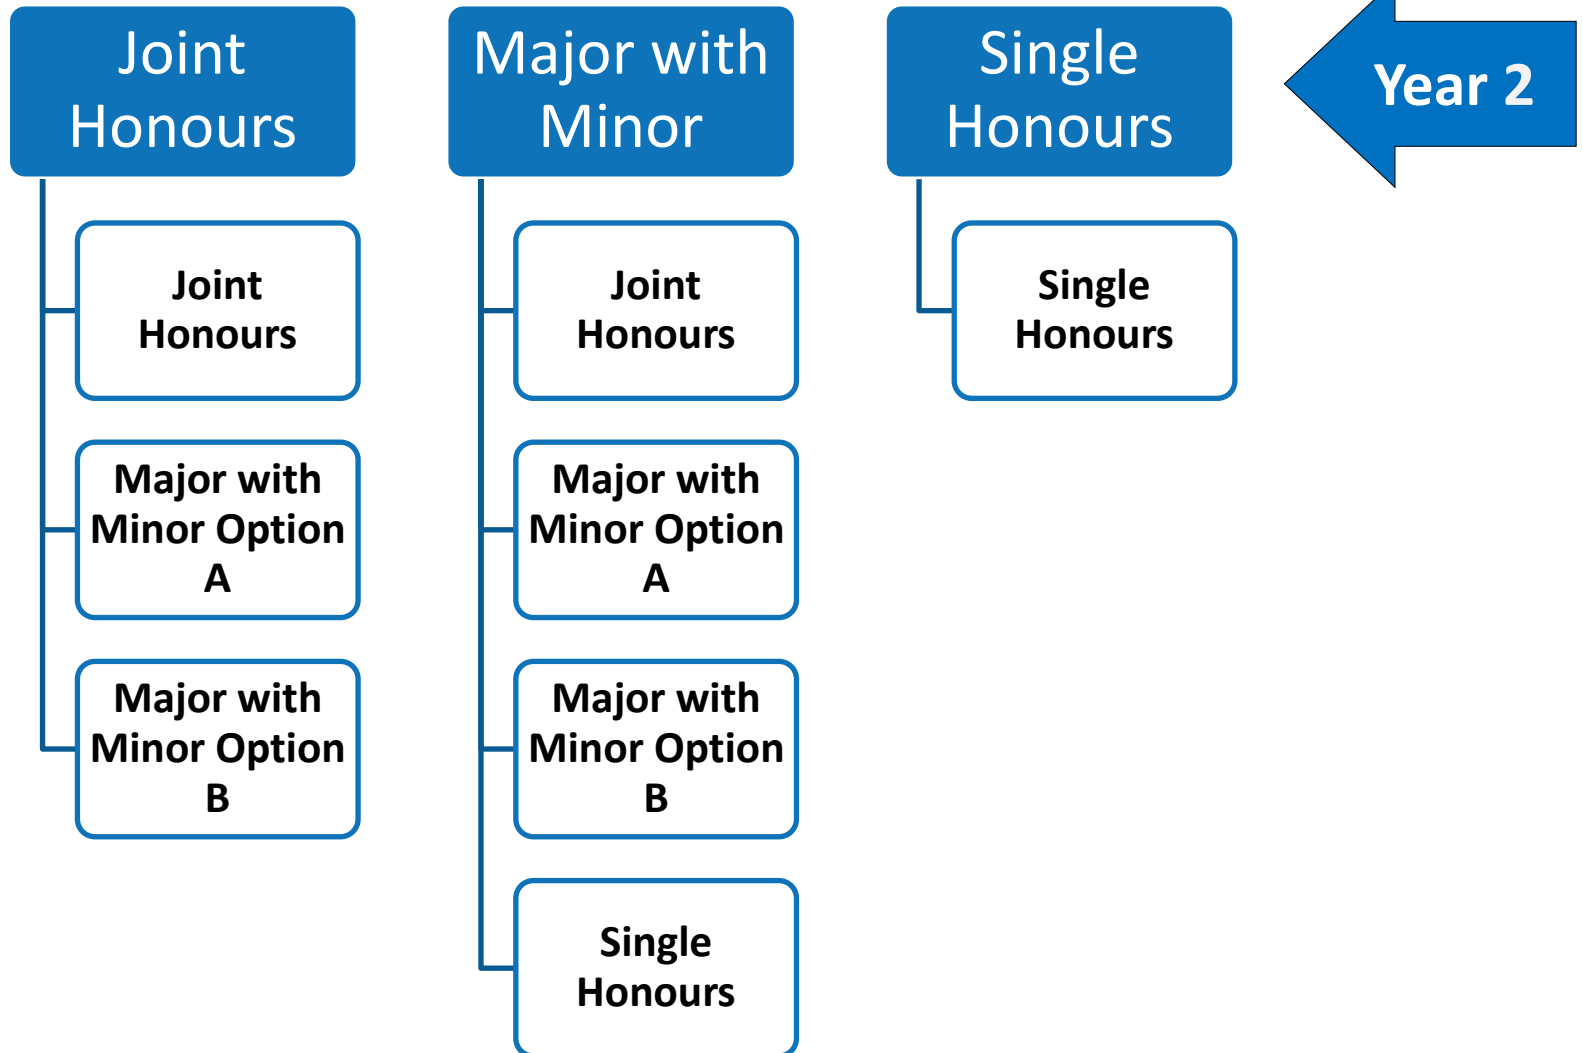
Joint Honours

Joint Honours

Major with Minor Option A

Major with Minor Option B

Major with Minor

Joint Honours

Major with Minor Option A

Major with Minor Option B

Single Honours

Single Honours

Single Honours

Year 2